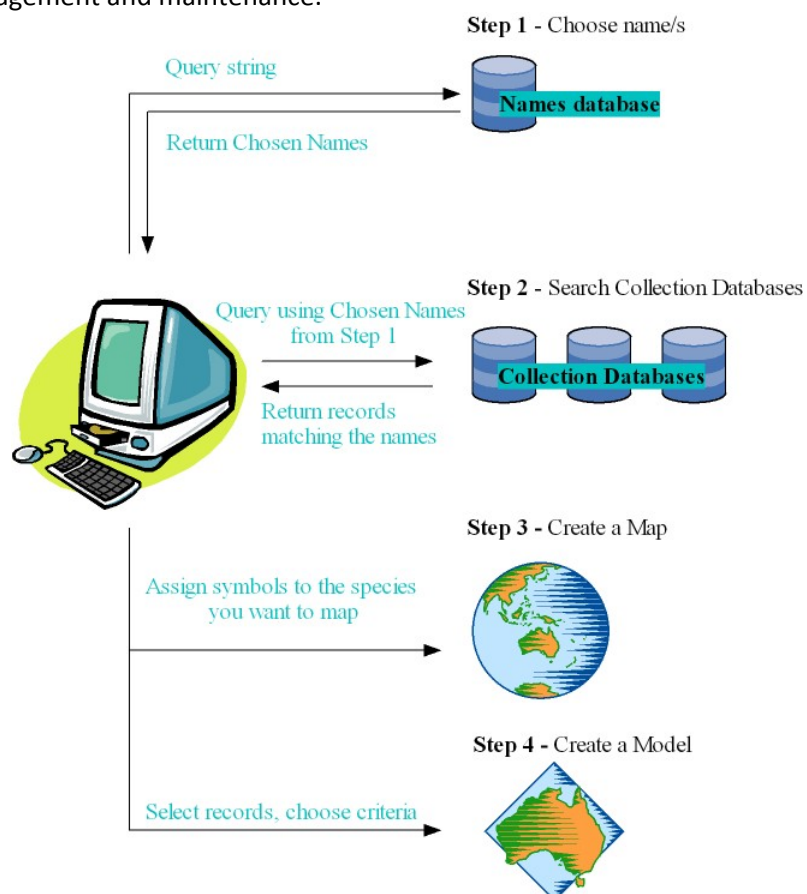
agement and maintenance.

Step 1 - Choose name/s

Query string

Names database

Return Chosen Names

Step 2 - Search Collection Databases

Query using Chosen Names from Step 1

Collection Databases

Return records matching the names

Step 3 - Create a Map

Assign symbols to the species you want to map

Step 4 - Create a Model

Select records, choose criteria